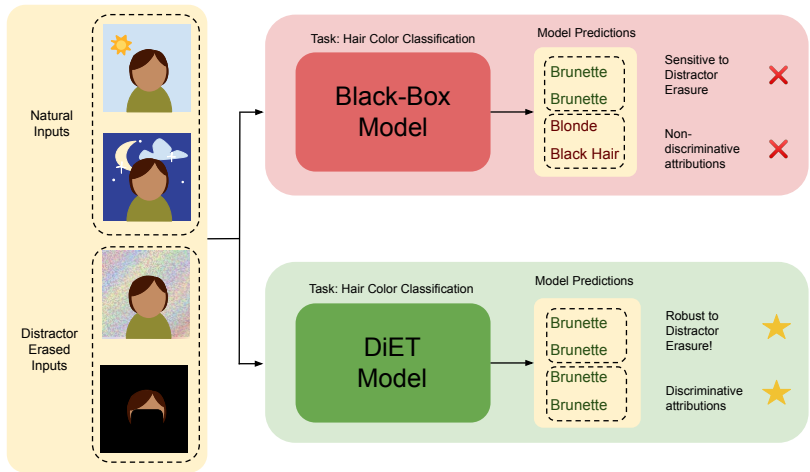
Natural Inputs

Distractor Erased Inputs

Task: Hair Color Classification

Black-Box Model

Model Predictions

Brunette
Brunette
Blonde
Black Hair

Sensitive to Distractor Erasure

Non-discriminative attributions

Task: Hair Color Classification

DiET Model

Model Predictions

Brunette
Brunette
Brunette
Brunette

Robust to Distractor Erasure!

Discriminative attributions